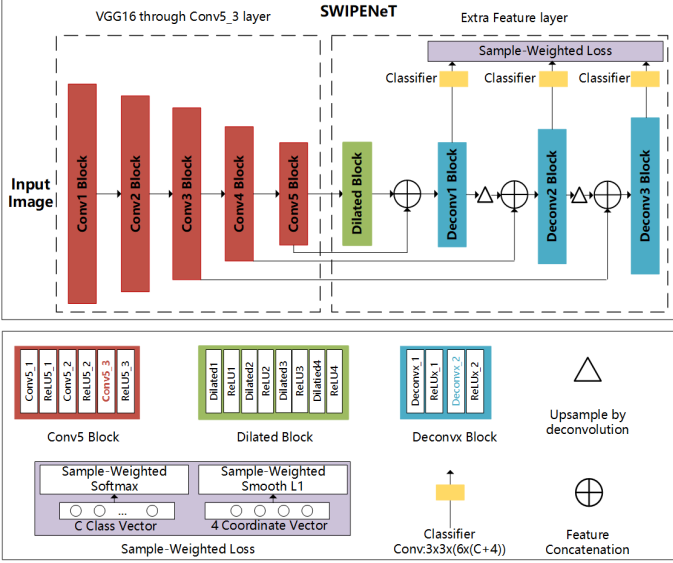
VGG16 through Conv5_3 layer

SWIPENeT

Extra Feature layer

Sample-Weighted Loss

Classifier

Classifier

Classifier

Input Image

Conv1 Block

Conv2 Block

Conv3 Block

Conv4 Block

Conv5 Block

Dilated Block

Deconv1 Block

Deconv2 Block

Deconv3 Block

Conv5_1
ReLU5_1
Conv5_2
ReLU5_2
Conv5_3
ReLU5_3

Conv5 Block

Dilated1
ReLU1
Dilated2
ReLU2
Dilated3
ReLU3
Dilated4
ReLU4

Dilated Block

Deconvx_1
ReLUx_1
Deconvx_2
ReLUx_2

Deconvx Block

Upsample by deconvolution

Sample-Weighted Softmax

...

C Class Vector

Sample-Weighted Smooth L1

4 Coordinate Vector

Sample-Weighted Loss

Classifier
Conv:3x3x(6x(C+4))

Feature Concatenation